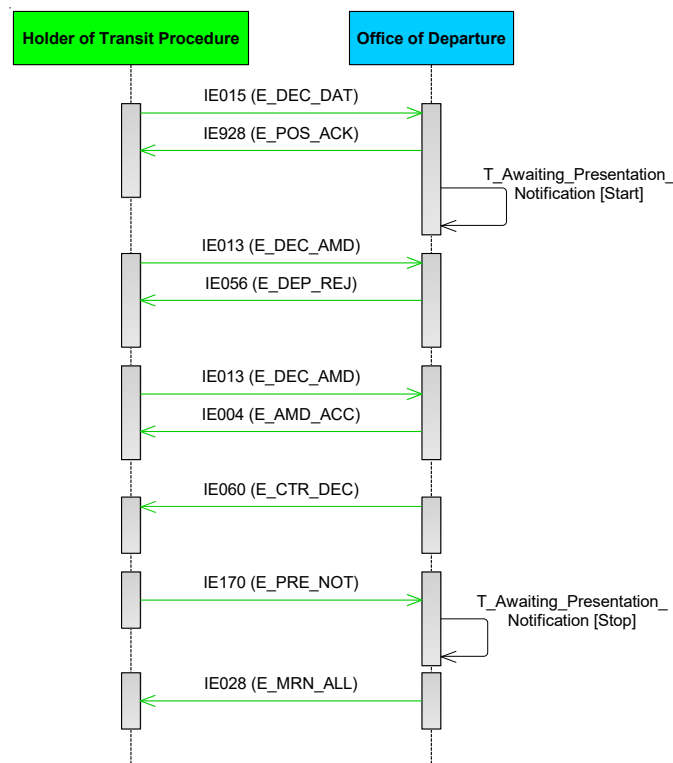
Holder of Transit Procedure

Office of Departure

IE015 (E_DEC_DAT)

IE928 (E_POS_ACK)

T_Awaiting_Presentation_Notification [Start]

IE013 (E_DEC_AMD)

IE056 (E_DEP_REJ)

IE013 (E_DEC_AMD)

IE004 (E_AMD_ACC)

IE060 (E_CTR_DEC)

IE170 (E_PRE_NOT)

T_Awaiting_Presentation_Notification [Stop]

IE028 (E_MRN_ALL)